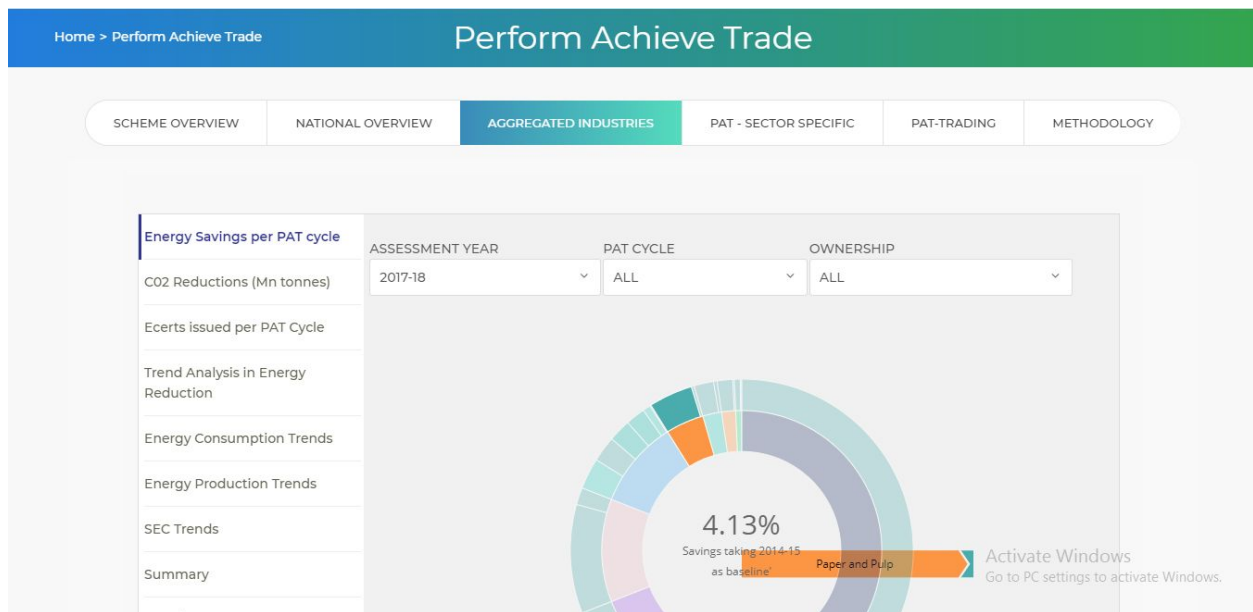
Home > Perform Achieve Trade

Perform Achieve Trade

SCHEME OVERVIEW
NATIONAL OVERVIEW
AGGREGATED INDUSTRIES
PAT - SECTOR SPECIFIC
PAT-TRADING
METHODOLOGY

Energy Savings per PAT cycle
C02 Reductions (Mn tonnes)
Ecerts issued per PAT Cycle
Trend Analysis in Energy Reduction
Energy Consumption Trends
Energy Production Trends
SEC Trends
Summary

ASSESSMENT YEAR
2017-18
PAT CYCLE
ALL
OWNERSHIP
ALL

4.13%
Savings taking 2014-15 as baseline'

Paper and Pulp

Activate Windows
Go to PC settings to activate Windows.